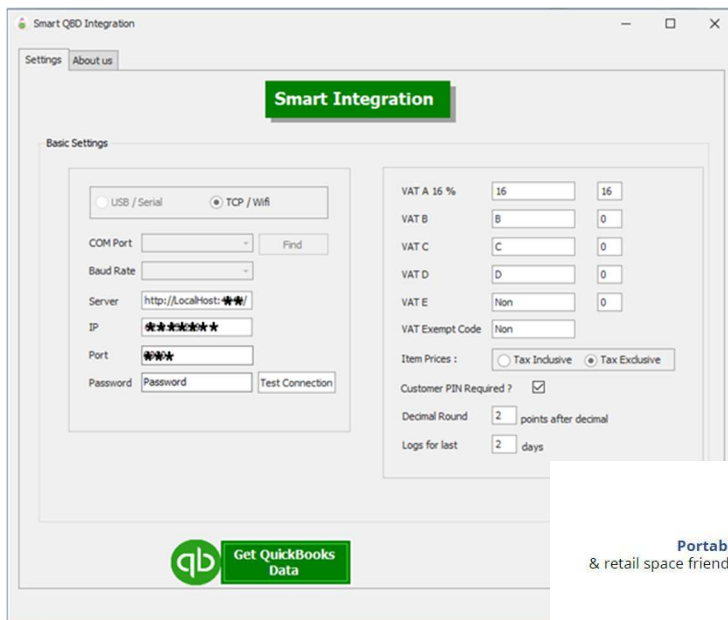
Smart QBD Integration

Settings About us

Smart Integration

Basic Settings

USB / Serial TCP / Wifi

COM Port Find

Baud Rate

Server http://LocalHost:**/

IP *******

Port ***

Password Password Test Connection

VAT A 16 % 16 16

VAT B B 0

VAT C C 0

VAT D D 0

VAT E Non 0

VAT Exempt Code Non

Item Prices : Tax Inclusive Tax Exclusive

Customer PIN Required ?

Decimal Round 2 points after decimal

Logs for last 2 days

Get QuickBooks Data

Portab

& retail space friend